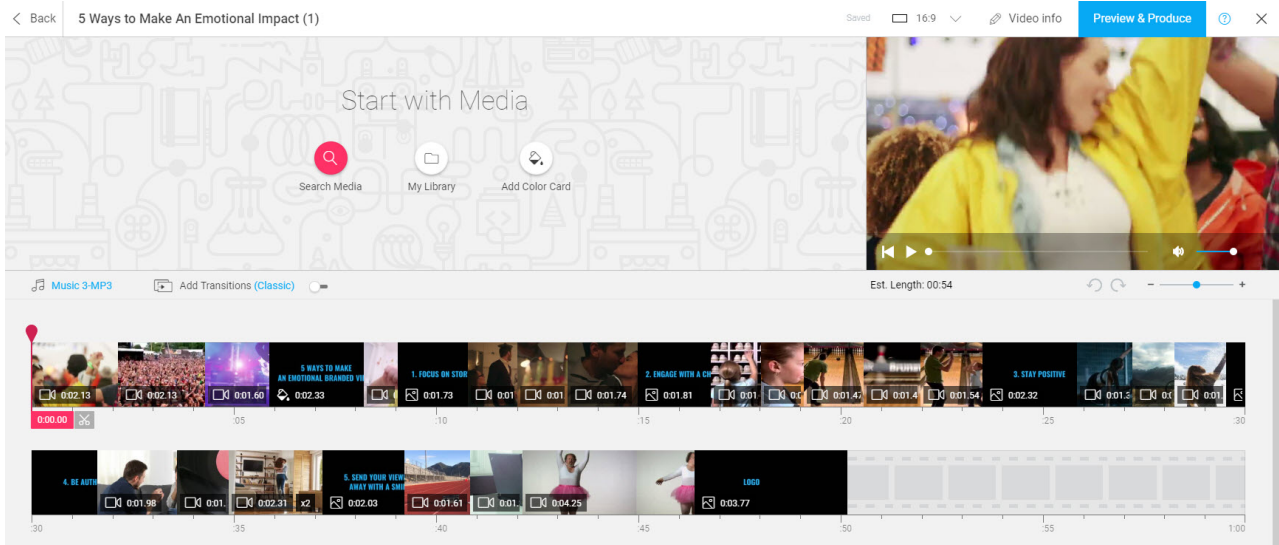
Back 5 Ways to Make An Emotional Impact (1)

Saved 16:9 Video info Preview & Produce

Start with Media

Search Media My Library Add Color Card

Music 3-MP3 Add Transitions (Classic)

Est. Length: 00:54

0:02.13 0:02.13 0:01.60 5 WAYS TO MAKE AN EMOTIONAL BRANDED VI 0:02.33 1. FOCUS ON STOR 0:01.73 0:01 0:01 0:01.74 2. ENGAGE WITH A CH 0:01.81 0:01 0:0 0:01.47 0:01.4 0:01.54 3. STAY POSITIVE 0:02.32 0:01.3 0:01

0:00.00 :05 :10 :15 :20 :25 :30

4. BE AUTH 0:01.98 0:01. 0:02.31 x2 5. SEND YOUR VIEW AWAY WITH A SMI 0:02.03 0:01.61 0:01. 0:04.25 LOGO 0:03.77

:30 :35 :40 :45 :50 :55 1:00